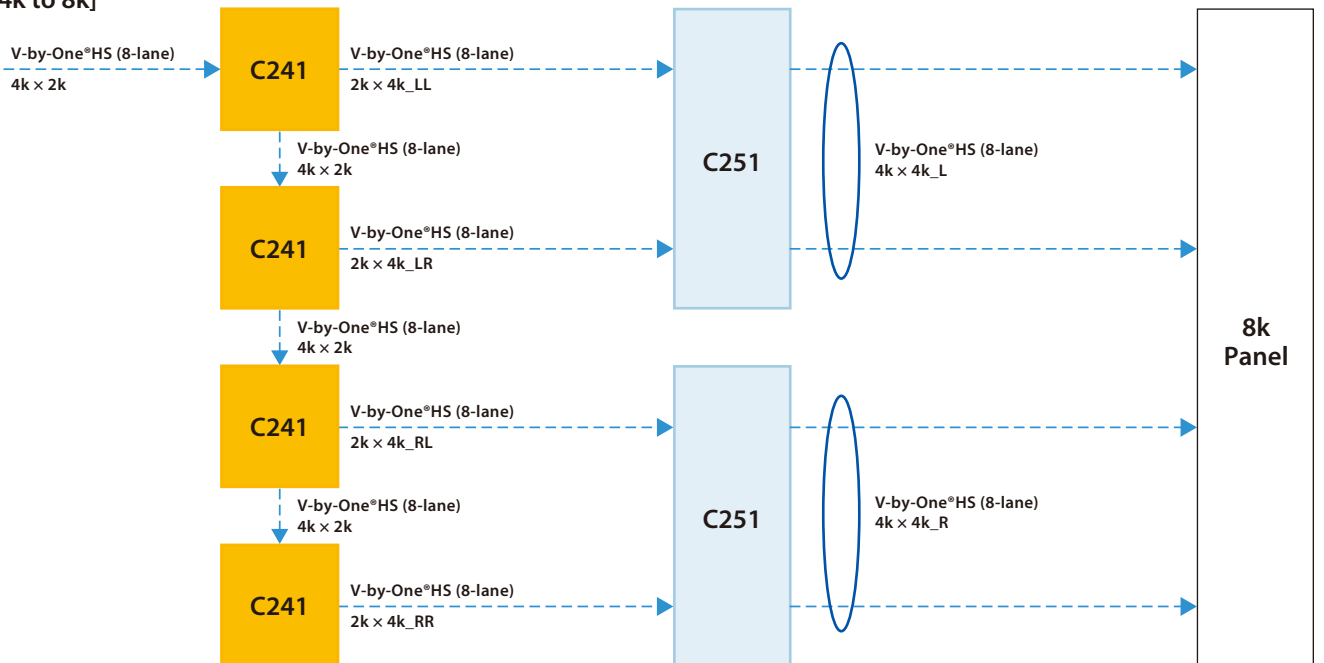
4k to 8k]

V-by-One®HS (8-lane)
4k × 2k

C241

V-by-One®HS (8-lane)
2k × 4k_LL

V-by-One®HS (8-lane)
4k × 2k

C241

V-by-One®HS (8-lane)
2k × 4k_LR

V-by-One®HS (8-lane)
4k × 2k

C241

V-by-One®HS (8-lane)
2k × 4k_RL

V-by-One®HS (8-lane)
4k × 2k

C241

V-by-One®HS (8-lane)
2k × 4k_RR

C251

V-by-One®HS (8-lane)
4k × 4k_L

C251

V-by-One®HS (8-lane)
4k × 4k_R

8k
Panel